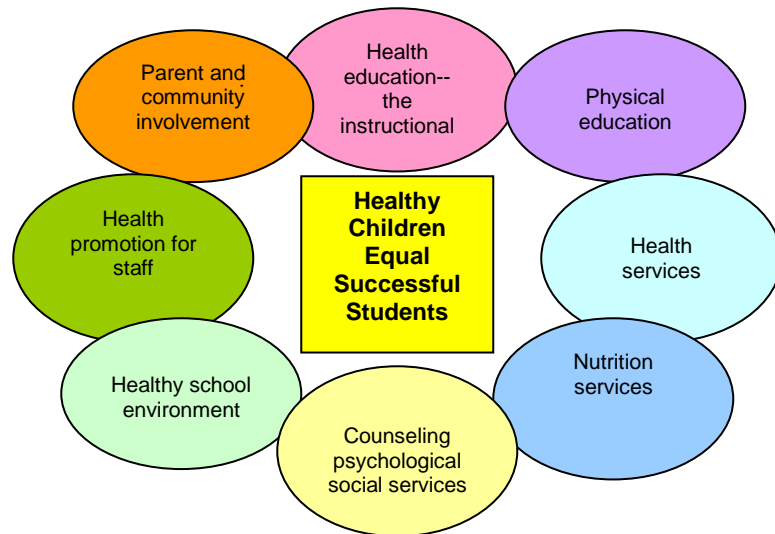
Parent and community involvement

Health education--the instructional

Physical education

Health promotion for staff

Healthy Children Equal Successful Students

Health services

Healthy school environment

Nutrition services

Counseling psychological social services